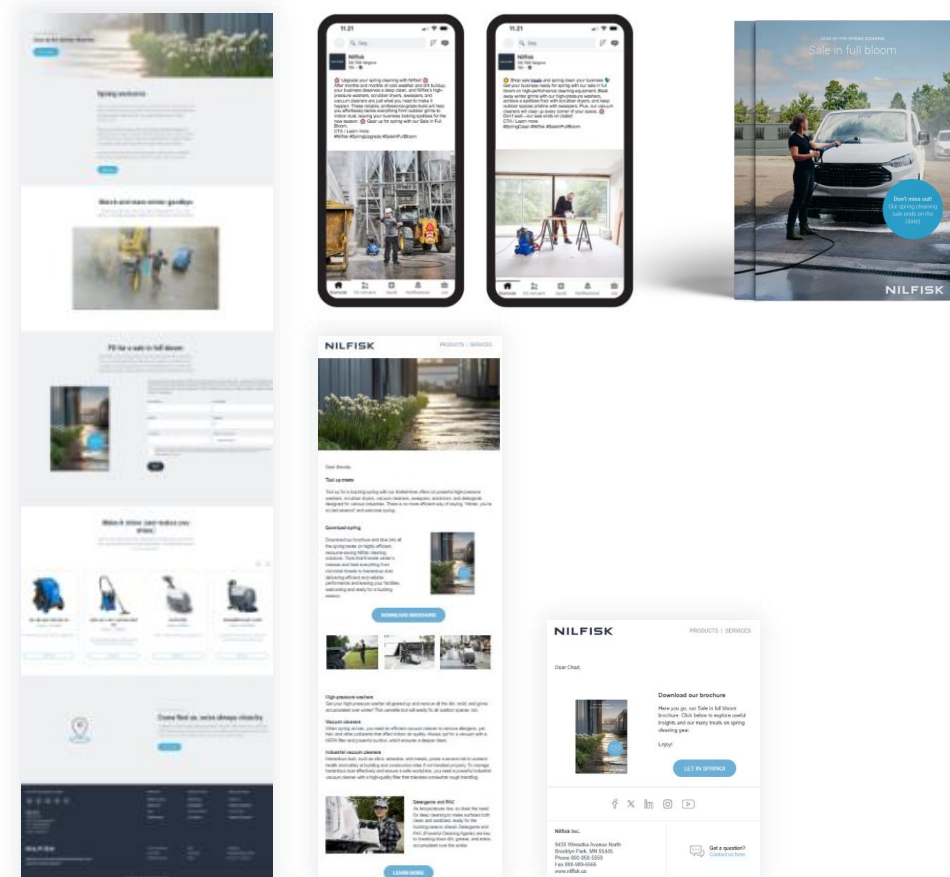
Spring exclusive

Watch and learn winter goodbye

Fill for a sale in full bloom

Make it shine (and make you shine)

11:21

Nilfisk

Upgrade your spring cleaning with Nilfisk!

#Nilfisk #SpringUpgrade #SaleInFullBloom

11:21

Nilfisk

#SpringClean #Nilfisk #SaleInFullBloom

Sale in full bloom

Don't miss out! Our spring cleaning sale ends on the [date]

NILFISK

NILFISK

PRODUCTS | SERVICES

Dear friends,

Tool up more

Download spring

DOWNLOAD BROCHURE

High-pressure washers

Vacuum cleaners

Industrial vacuum cleaners

Detergents and PAC

LEARN MORE

NILFISK

PRODUCTS | SERVICES

Dear Chad,

Download our brochure

Here you go, our Sale in full bloom brochure. Click below to explore useful insights and our many treats on spring cleaning gear.

Enjoy!

LET IN SPRINGS

Nilfisk Inc.

9435 Winnetka Avenue North
Brooklyn Park, MN 55445
Phone 800-668-5555
Fax 800-989-6565
www.nilfisk.us

Got a question?
Contact us here